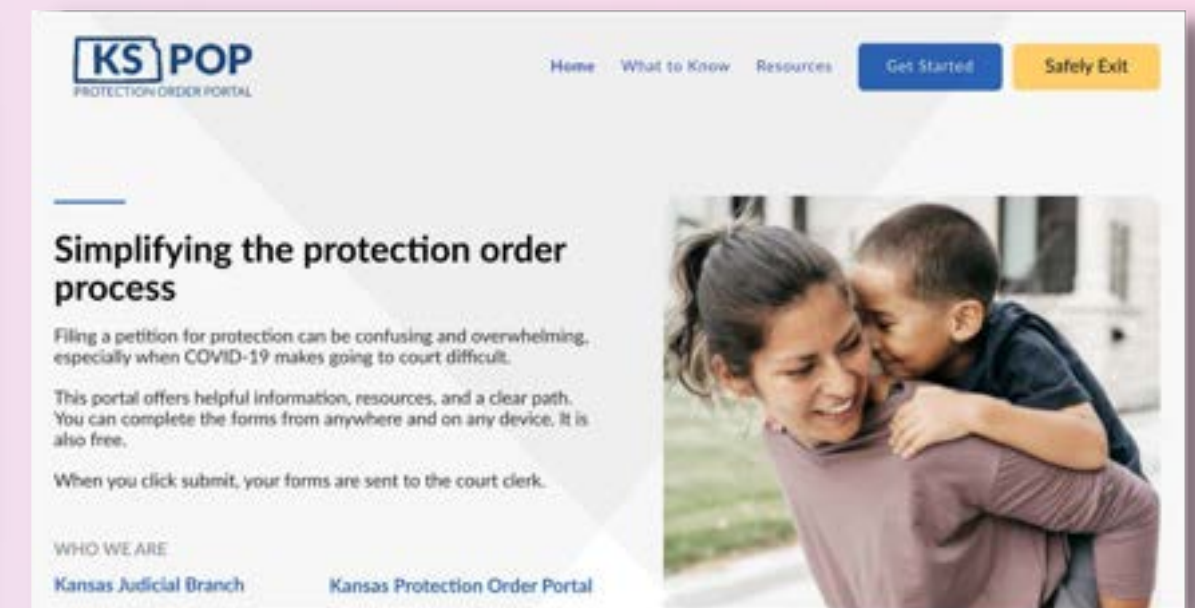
KS POP
PROTECTION ORDER PORTAL

Home What to Know Resources Get Started Safely Exit

Simplifying the protection order process

Filing a petition for protection can be confusing and overwhelming, especially when COVID-19 makes going to court difficult.

This portal offers helpful information, resources, and a clear path. You can complete the forms from anywhere and on any device. It is also free.

When you click submit, your forms are sent to the court clerk.

WHO WE ARE

Kansas Judicial Branch

Kansas Protection Order Portal